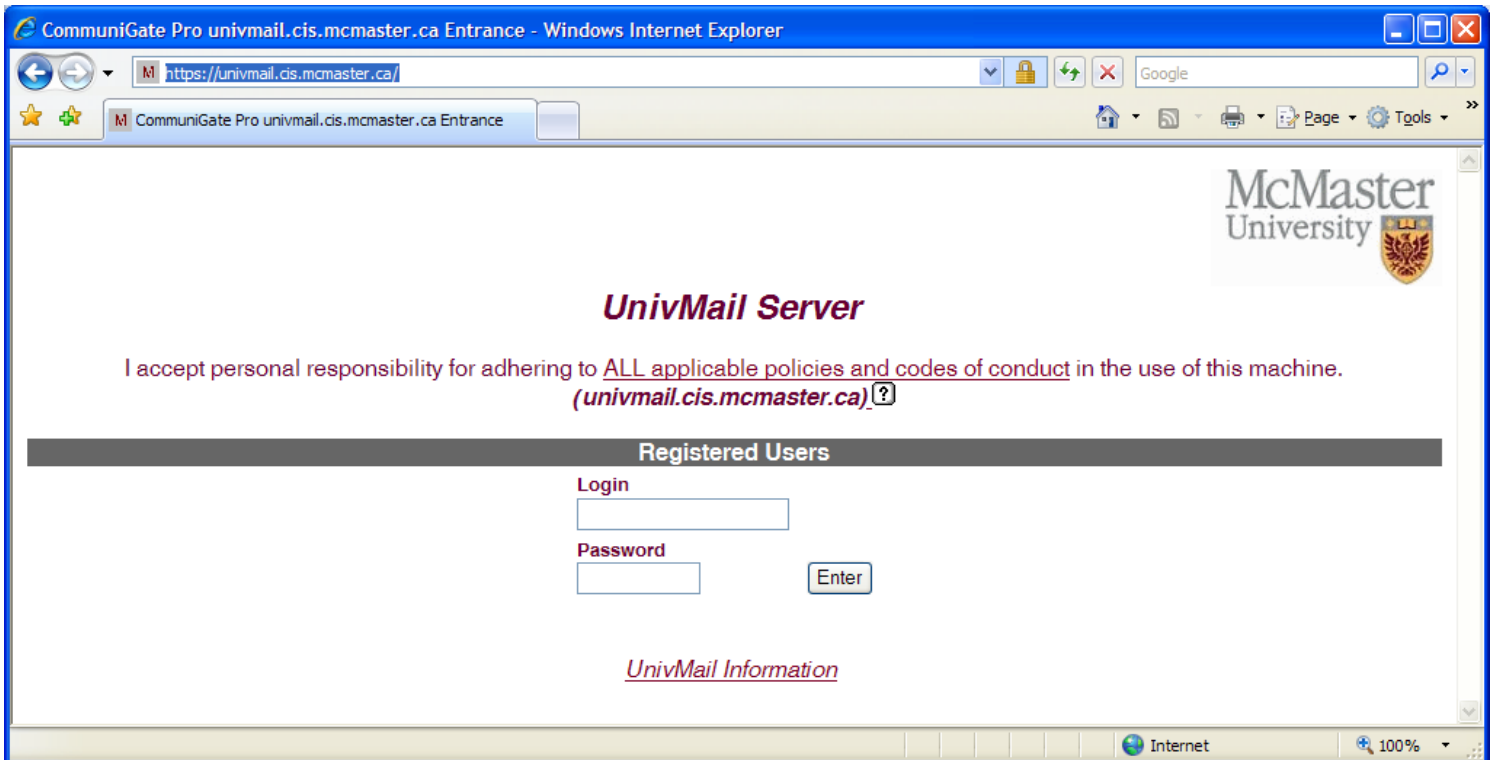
CommuniGate Pro univmail.cis.mcmaster.ca Entrance - Windows Internet Explorer

https://univmail.cis.mcmaster.ca/

Google

CommuniGate Pro univmail.cis.mcmaster.ca Entrance

Page Tools

McMaster University

UnivMail Server

I accept personal responsibility for adhering to ALL applicable policies and codes of conduct in the use of this machine.
(univmail.cis.mcmaster.ca) ?

Registered Users

Login

Password

Enter

UnivMail Information

Internet

100%